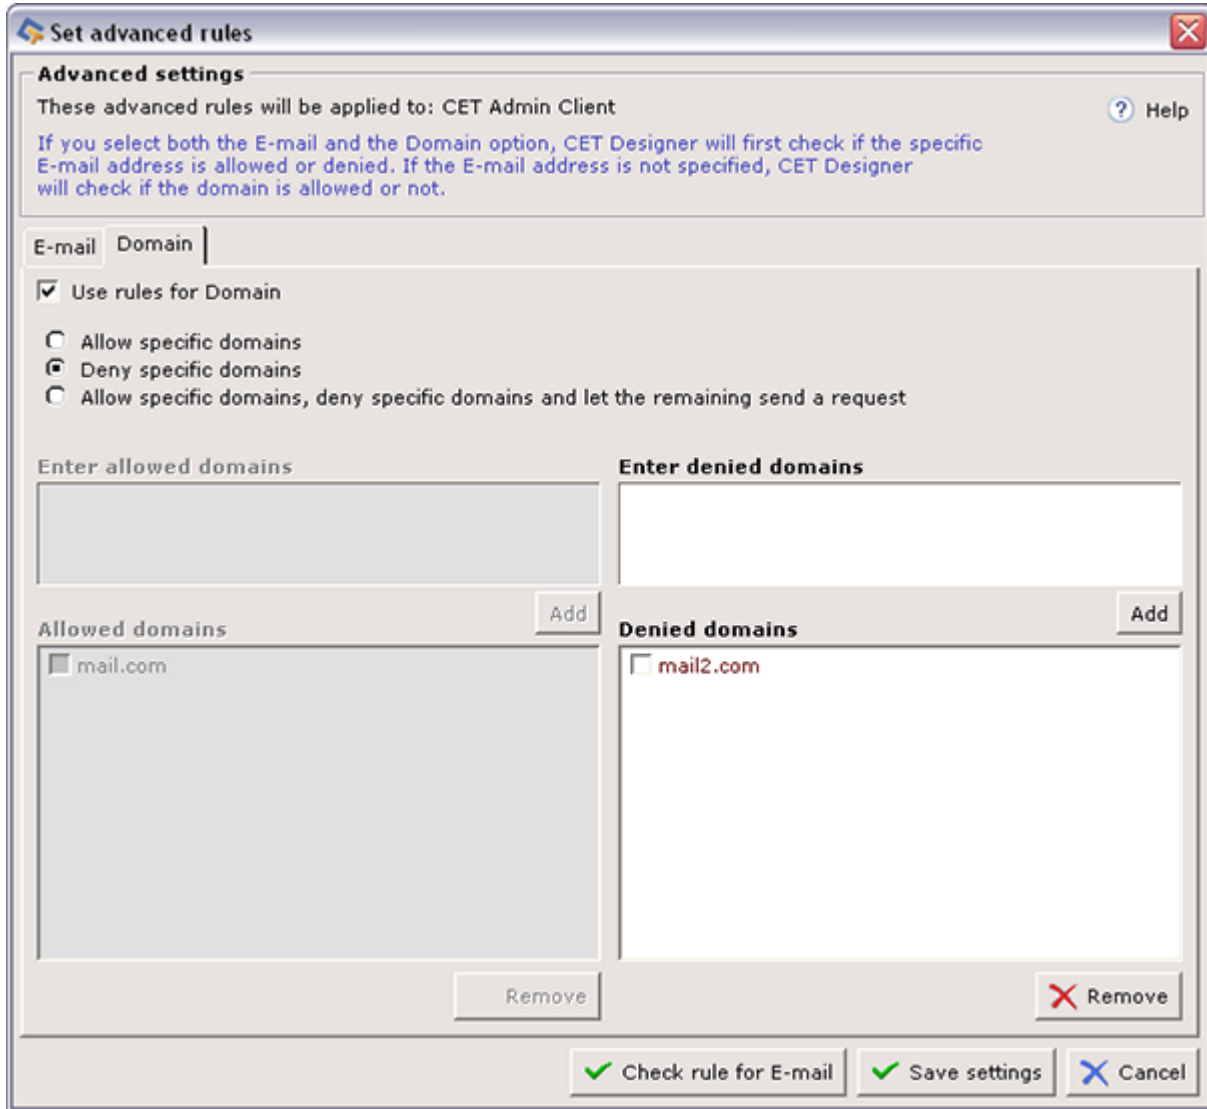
Set advanced rules

Advanced settings

These advanced rules will be applied to: CET Admin Client

Help

If you select both the E-mail and the Domain option, CET Designer will first check if the specific E-mail address is allowed or denied. If the E-mail address is not specified, CET Designer will check if the domain is allowed or not.

E-mail
Domain

Use rules for Domain

Allow specific domains
Deny specific domains
Allow specific domains, deny specific domains and let the remaining send a request

Enter allowed domains

Add

Allowed domains

mail.com

Remove

Enter denied domains

Add

Denied domains

mail2.com

Remove

Check rule for E-mail
Save settings
Cancel